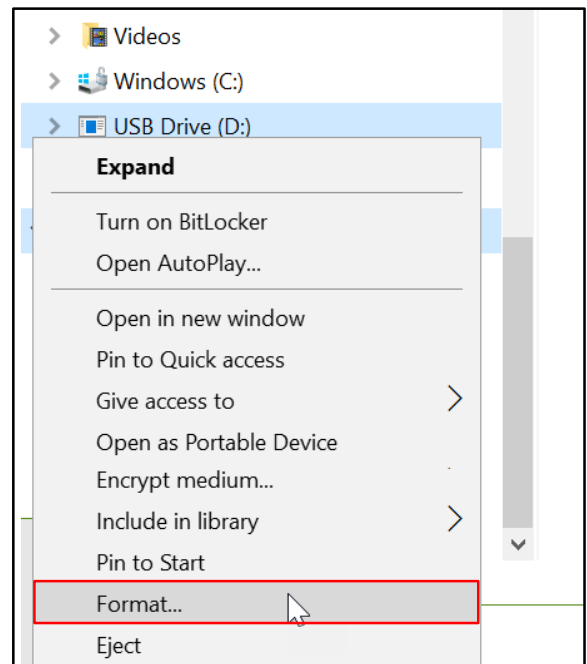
Videos
Windows (C:)
USB Drive (D:)

Expand

Turn on BitLocker
Open AutoPlay...

Open in new window
Pin to Quick access
Give access to
Open as Portable Device
Encrypt medium...
Include in library
Pin to Start
Format...
Eject